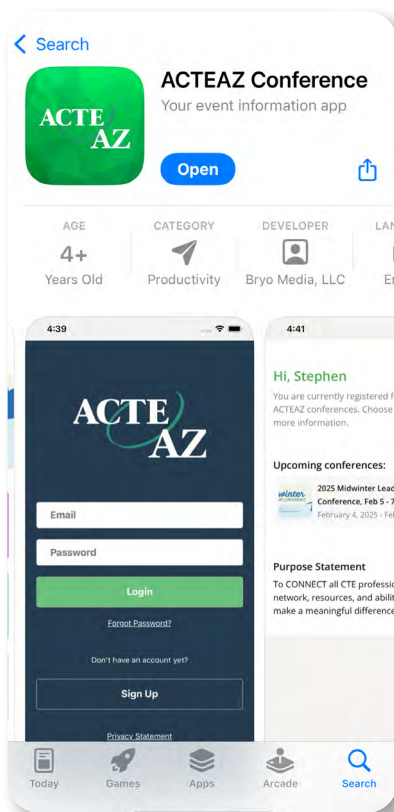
Search

ACTE AZ

ACTEAZ Conference
Your event information app

Open

AGE
4+
Years Old

CATEGORY
Productivity

DEVELOPER
Bryo Media, LLC

LAN
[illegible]

4:39

ACTE AZ

Email
Password
Login
Forgot Password?
Don't have an account yet?
Sign Up
Privacy Statement

4:41

Hi, Stephen
You are currently registered f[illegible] ACTEAZ conferences. Choose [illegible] more information.

Upcoming conferences:
winter
2025 Midwinter Lead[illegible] Conference, Feb 5 - 7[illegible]
February 4, 2025 - Fe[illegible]

Purpose Statement
To CONNECT all CTE professi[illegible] network, resources, and abilit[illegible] make a meaningful differenc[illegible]

Today
Games
Apps
Arcade
Search